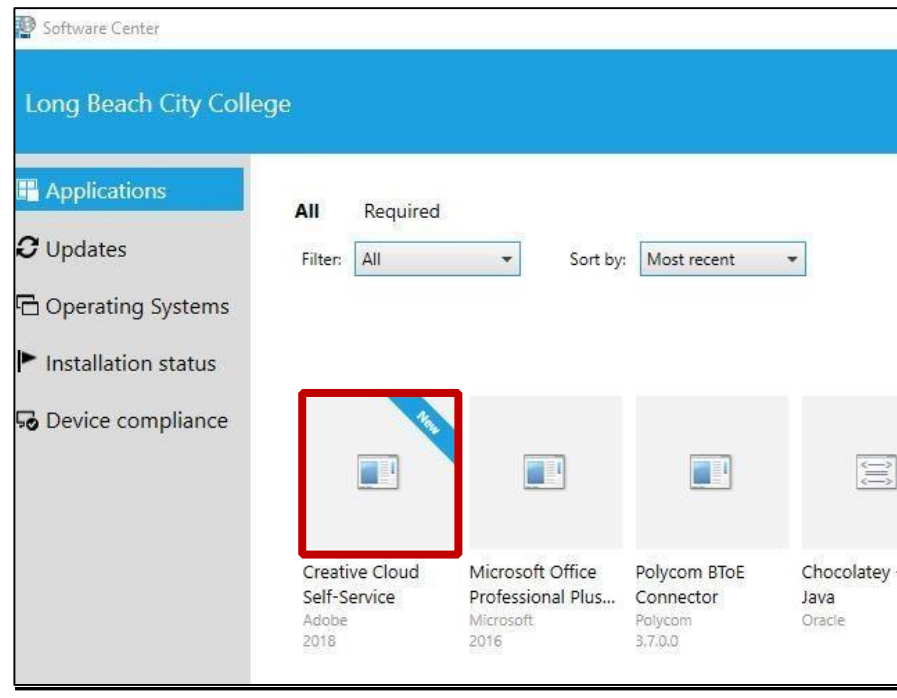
Software Center

Long Beach City College

Applications
Updates
Operating Systems
Installation status
Device compliance

All Required

Filter: All

Sort by: Most recent

New

Creative Cloud Self-Service
Adobe
2018

Microsoft Office Professional Plus...
Microsoft
2016

Polycom BToE Connector
Polycom
3.7.0.0

Chocolatey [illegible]
Java
Oracle